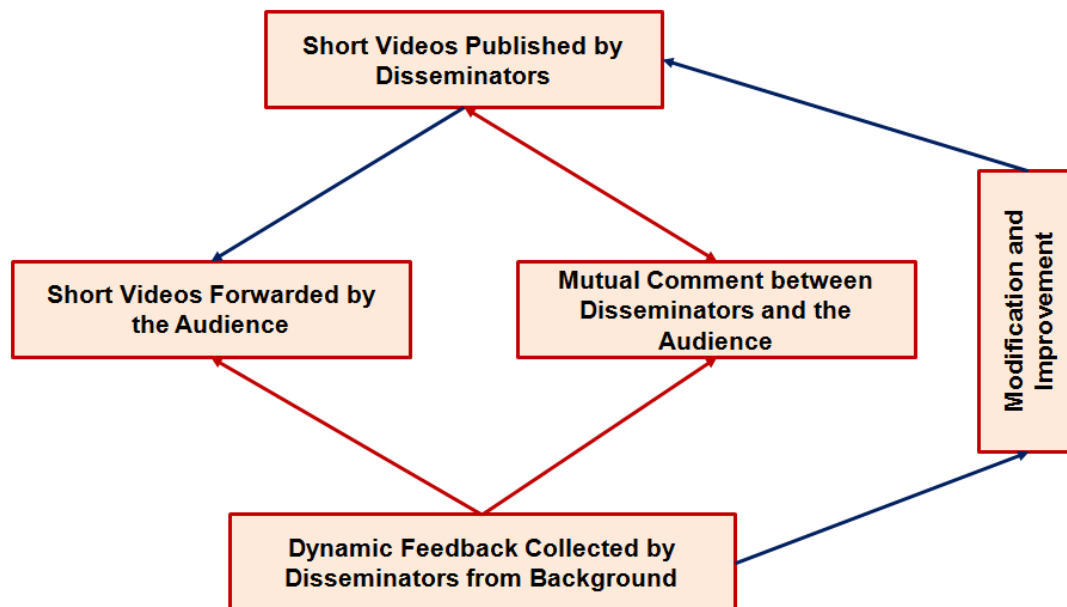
Short Videos Published by Disseminators

Short Videos Forwarded by the Audience

Mutual Comment between Disseminators and the Audience

Modification and Improvement

Dynamic Feedback Collected by Disseminators from Background